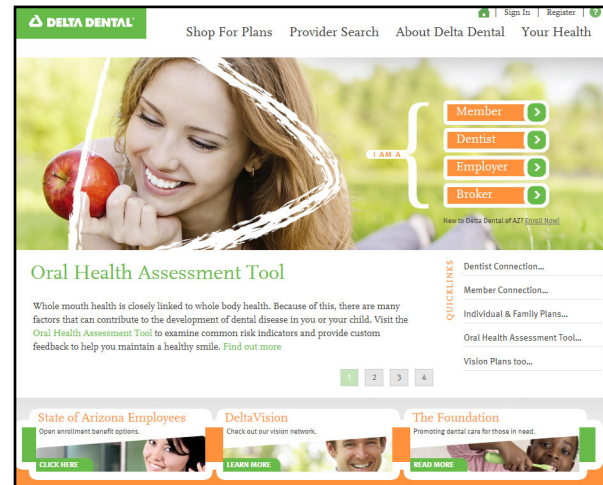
DELTA DENTAL

Sign In | Register | ?

Shop For Plans Provider Search About Delta Dental Your Health

I AM A

Member

Dentist

Employer

Broker

New to Delta Dental of AZ? Enroll Now!

Oral Health Assessment Tool

Whole mouth health is closely linked to whole body health. Because of this, there are many factors that can contribute to the development of dental disease in you or your child. Visit the Oral Health Assessment Tool to examine common risk indicators and provide custom feedback to help you maintain a healthy smile. Find out more

1 2 3 4

QUICKLINKS

Dentist Connection...

Member Connection...

Individual & Family Plans...

Oral Health Assessment Tool...

Vision Plans too...

State of Arizona Employees

Open enrollment benefit options.

CLICK HERE

DeltaVision

Check out our vision network.

LEARN MORE

The Foundation

Promoting dental care for those in need.

READ MORE